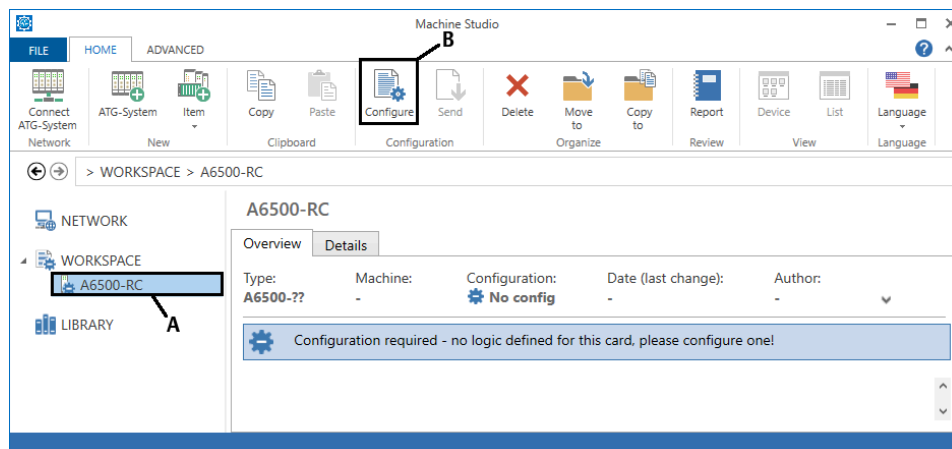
Machine Studio

FILE HOME ADVANCED

Connect ATG-System
Network

ATG-System Item
New

Copy Paste
Clipboard

B

Configure Send
Configuration

Delete Move to Copy to
Organize

Report
Review

Device List
View

Language
Language

> WORKSPACE > A6500-RC

NETWORK

WORKSPACE

A6500-RC

A

LIBRARY

A6500-RC

Overview Details

Type: A6500-??

Machine: -

Configuration: No config

Date (last change): -

Author: -

Configuration required - no logic defined for this card, please configure one!